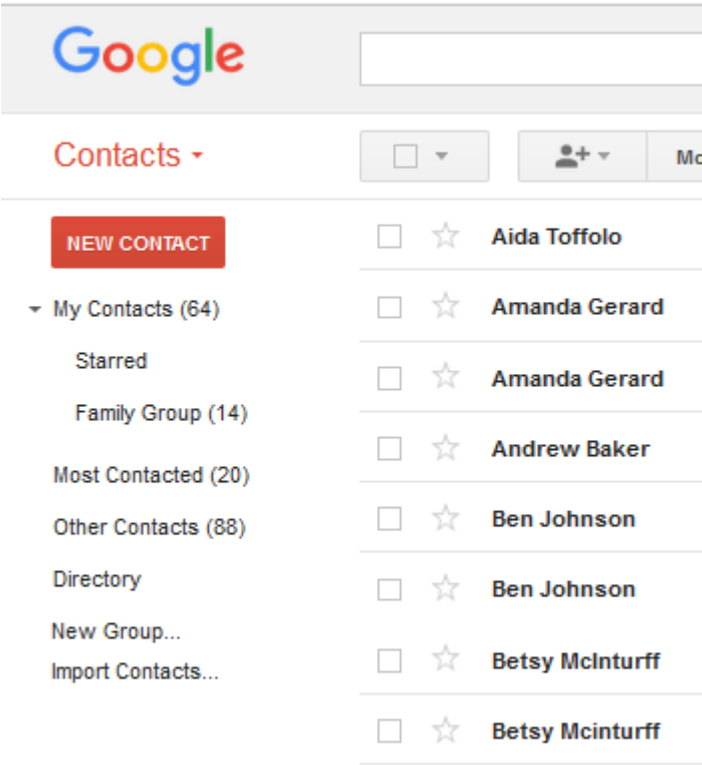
Google

Contacts

Mo

NEW CONTACT

My Contacts (64)

Starred

Family Group (14)

Most Contacted (20)

Other Contacts (88)

Directory

New Group...

Import Contacts...

Aida Toffolo

Amanda Gerard

Amanda Gerard

Andrew Baker

Ben Johnson

Ben Johnson

Betsy McInturff

Betsy Mcinturff